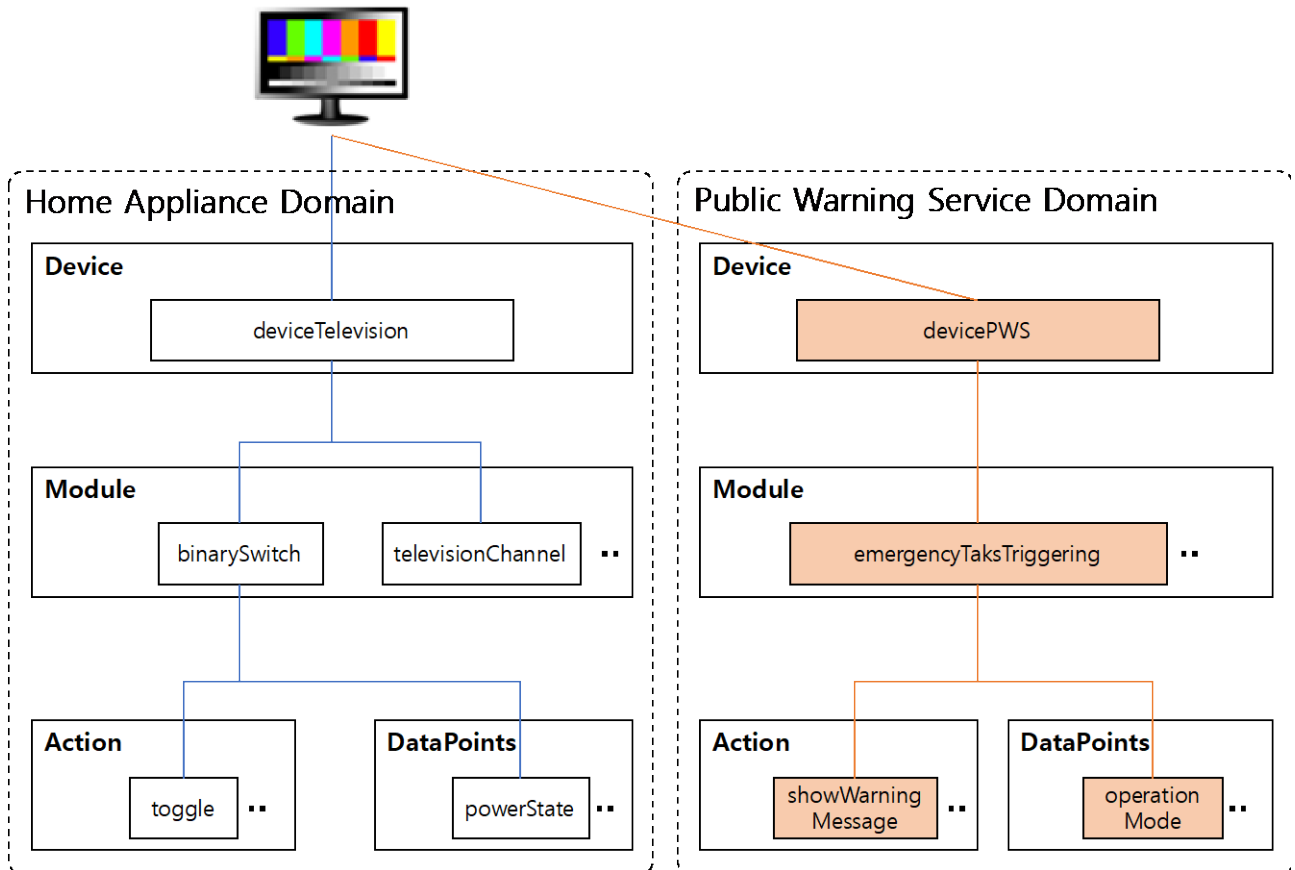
Home Appliance Domain

Device

deviceTelevision

Module

binarySwitch

televisionChannel

..

Action

toggle

..

DataPoints

powerState

..

Public Warning Service Domain

Device

devicePWS

Module

emergencyTaksTriggering

..

Action

showWarning Message

..

DataPoints

operation Mode

..